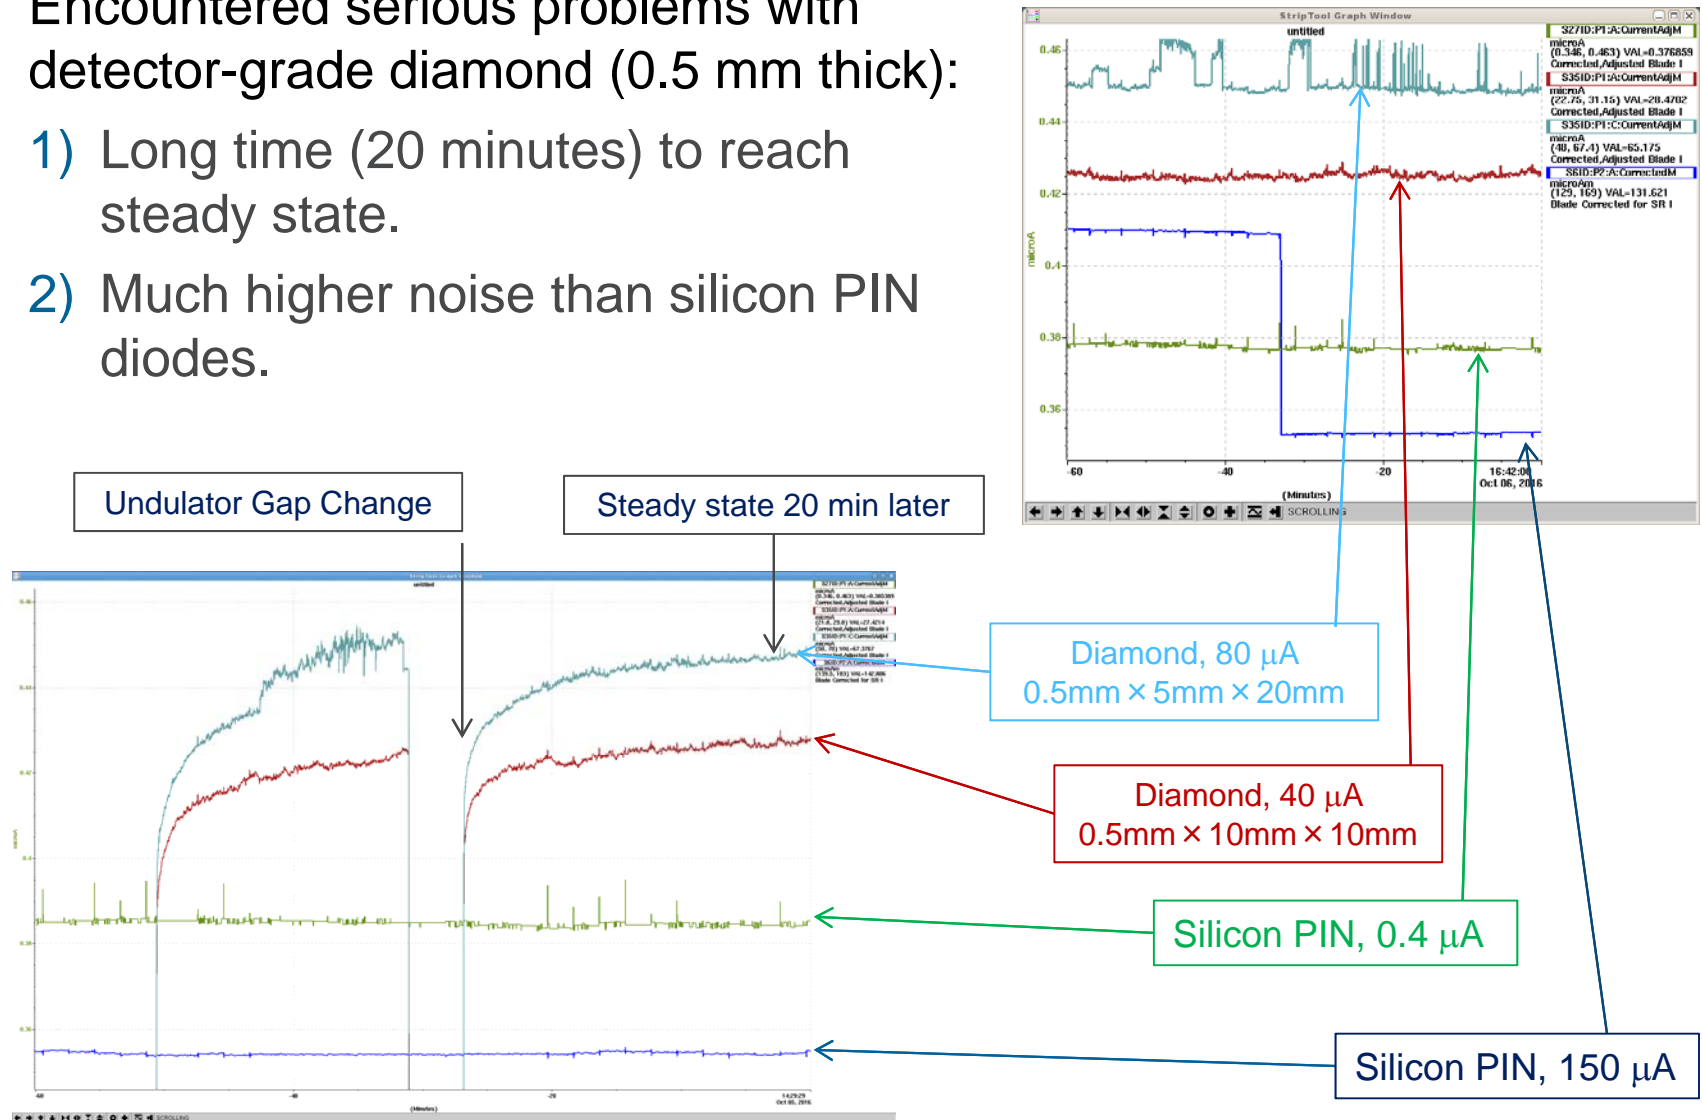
Encountered serious problems with detector-grade diamond (0.5 mm thick):

1) Long time (20 minutes) to reach steady state.

2) Much higher noise than silicon PIN diodes.

StripTool Graph Window

untitled

S27ID:P1:A:CurrentAdjM
microA
(0.346, 0.463) VAL=0.376859
Corrected,Adjusted Blade I
S35ID:P1:A:CurrentAdjM
microA
(22.75, 31.15) VAL=28.4702
Corrected,Adjusted Blade I
S35ID:P1:C:CurrentAdjM
microA
(40, 67.4) VAL=65.175
Corrected,Adjusted Blade I
S6ID:P2:A:CorrectedM
microAm
(129, 169) VAL=131.621
Blade Corrected for SR I

0.46
0.44
0.42
0.4
0.38
0.36
microA
-60
-40
-20
16:42:00
Oct 06, 2016
(Minutes)
SCROLLING

Undulator Gap Change

Steady state 20 min later

untitled

(Minutes)
14:29:29
Oct 06, 2016
SCROLLING

Diamond, 80 $\mu$A
0.5mm × 5mm × 20mm

Diamond, 40 $\mu$A
0.5mm × 10mm × 10mm

Silicon PIN, 0.4 $\mu$A

Silicon PIN, 150 $\mu$A